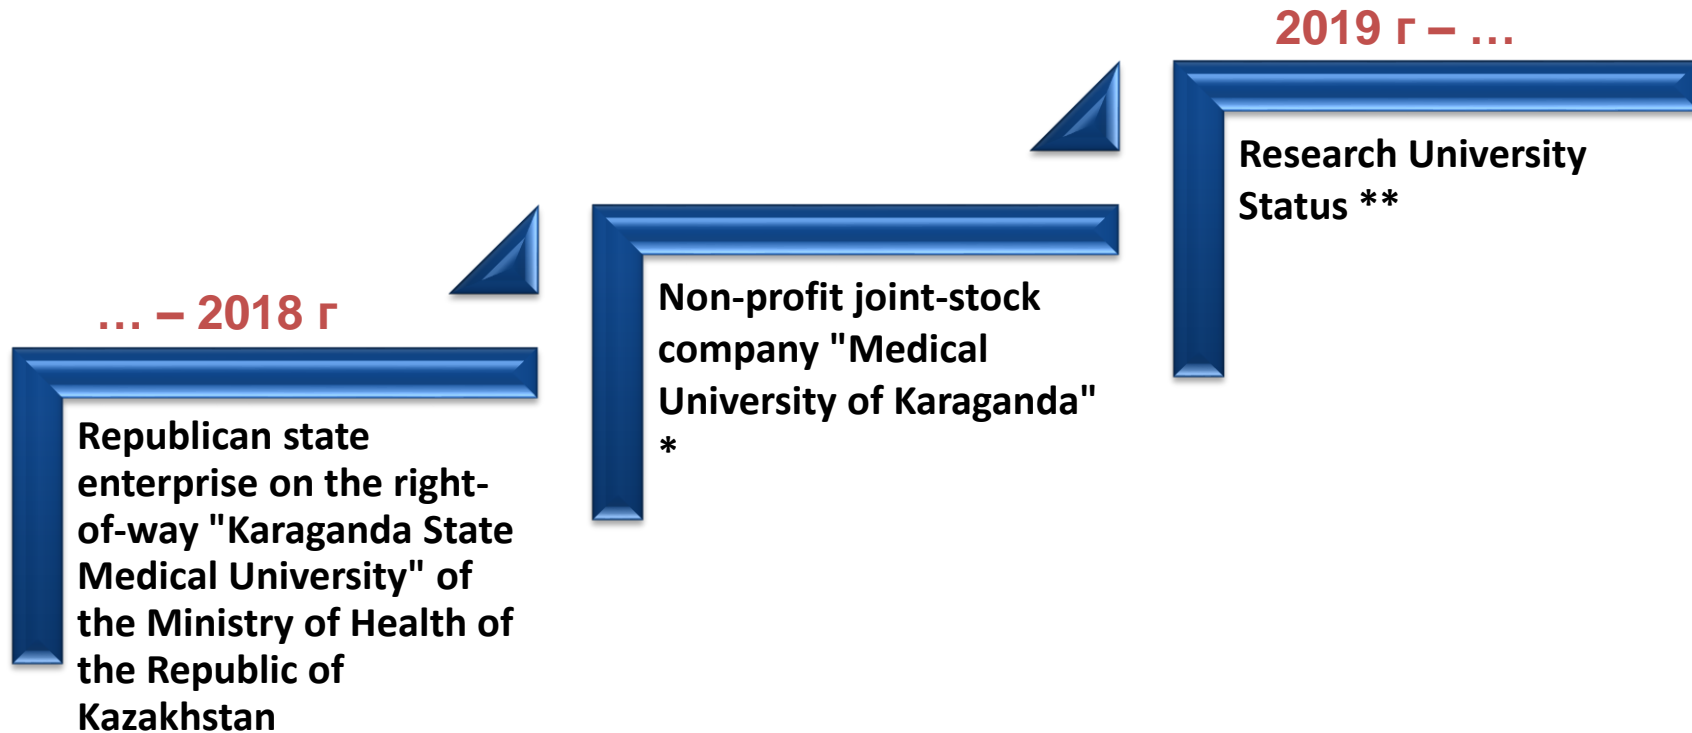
… – 2018 г

Republican state enterprise on the right-of-way "Karaganda State Medical University" of the Ministry of Health of the Republic of Kazakhstan

Non-profit joint-stock company "Medical University of Karaganda" *

2019 г – …

Research University Status **